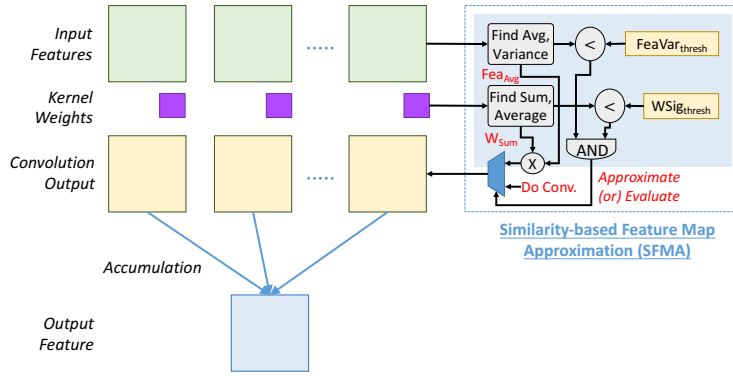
Input Features

Kernel Weights

Convolution Output

Accumulation

Output Feature

Find Avg, Variance

$Fea_{Avg}$

<

$FeaVar_{thresh}$

Find Sum, Average

<

$WSig_{thresh}$

$W_{Sum}$

X

AND

Do Conv.

Approximate (or) Evaluate

Similarity-based Feature Map Approximation (SFMA)